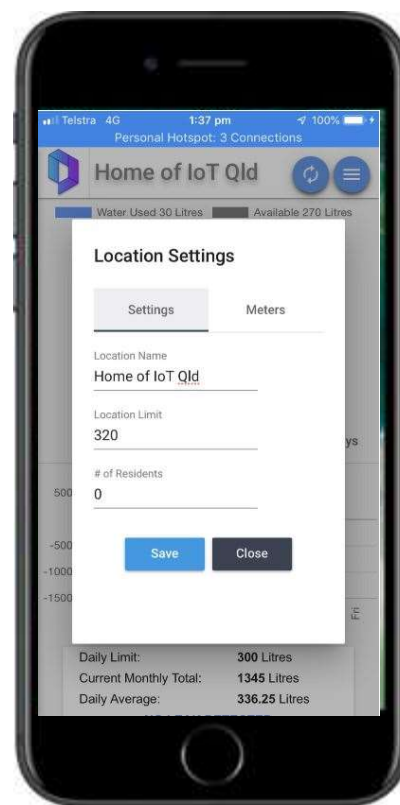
Telstra 4G 1:37 pm 100%
Personal Hotspot: 3 Connections

Home of IoT Qld

Water Used 30 Litres Available 270 Litres

Location Settings

Settings Meters

Location Name
Home of IoT Qld

Location Limit
320

# of Residents
0

Save Close

ys

500
-500
-1000
-1500

Fri

Daily Limit: 300 Litres
Current Monthly Total: 1345 Litres
Daily Average: 336.25 Litres